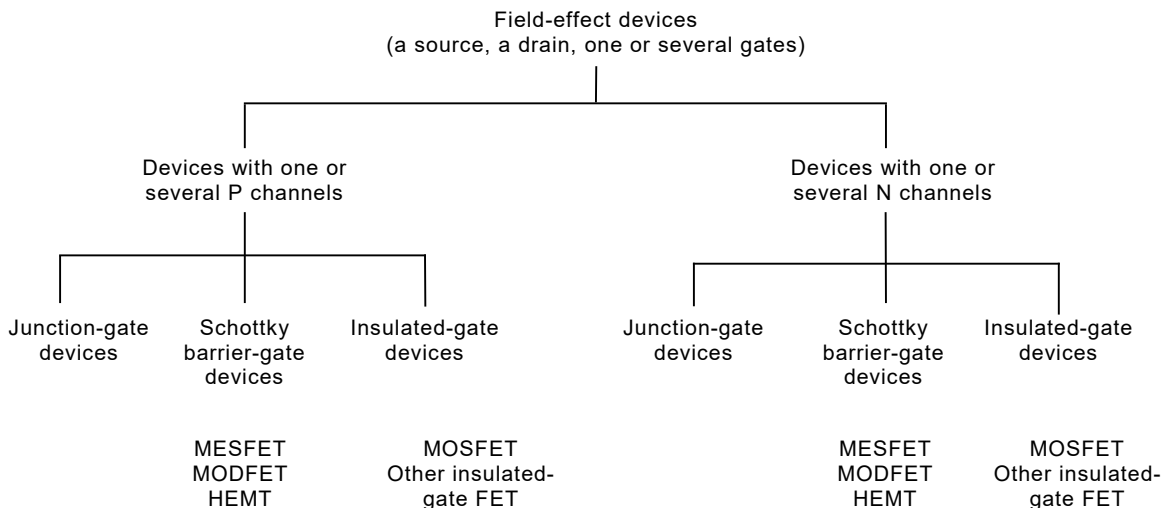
Field-effect devices
(a source, a drain, one or several gates)

Devices with one or several P channels

Devices with one or several N channels

Junction-gate devices

Schottky barrier-gate devices

Insulated-gate devices

Junction-gate devices

Schottky barrier-gate devices

Insulated-gate devices

MESFET
MODFET
HEMT

MOSFET
Other insulated-gate FET

MESFET
MODFET
HEMT

MOSFET
Other insulated-gate FET